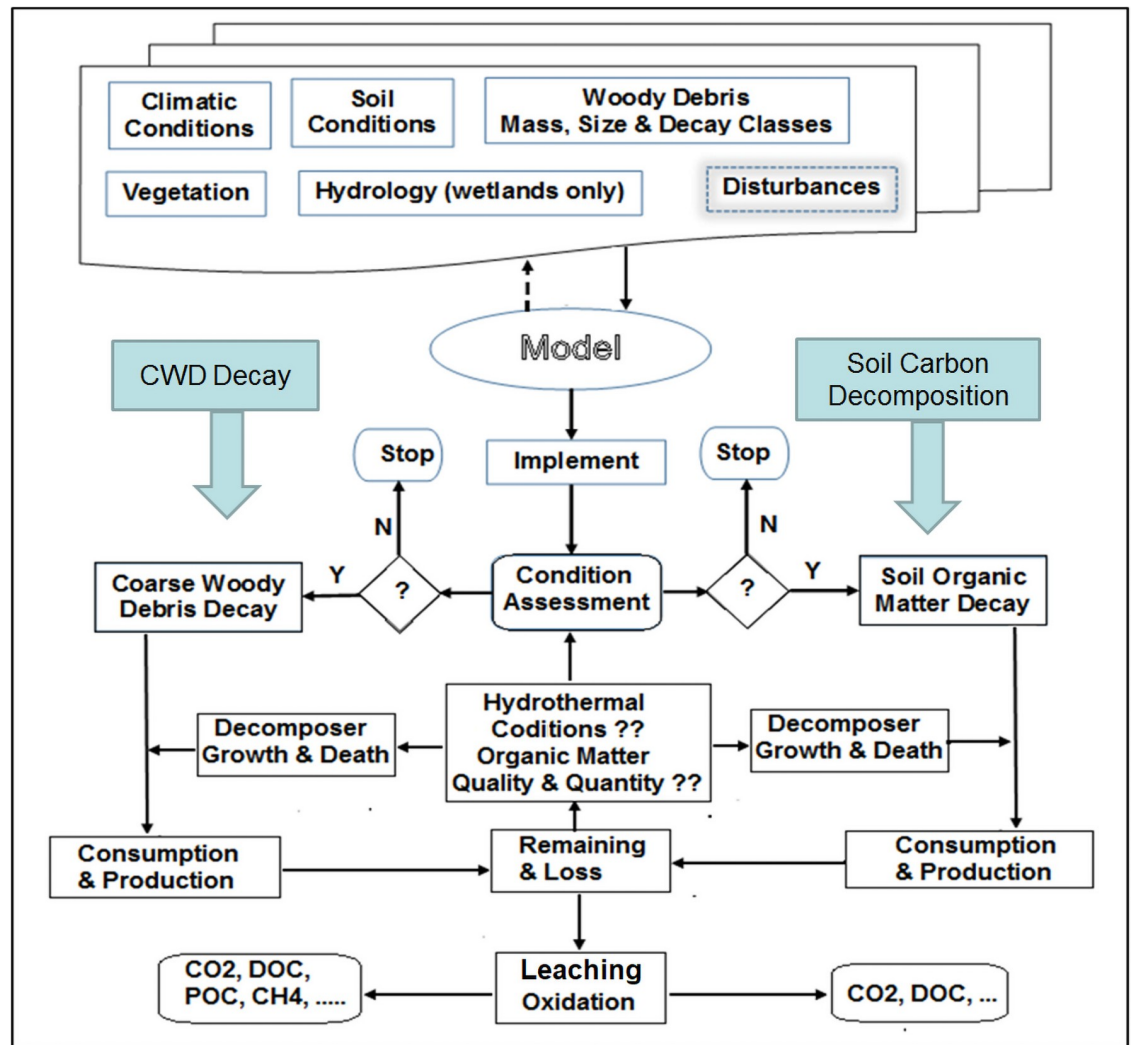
Climatic Conditions

Soil Conditions

Woody Debris Mass, Size & Decay Classes

Vegetation

Hydrology (wetlands only)

Disturbances

Model

CWD Decay

Soil Carbon Decomposition

Stop

Implement

Stop

N

N

Y

Y

Coarse Woody Debris Decay

?

Condition Assessment

?

Soil Organic Matter Decay

Hydrothermal Coditions ?? Organic Matter Quality & Quantity ??

Decomposer Growth & Death

Decomposer Growth & Death

Consumption & Production

Remaining & Loss

Consumption & Production

CO2, DOC, POC, CH4, .....

Leaching Oxidation

CO2, DOC, ...